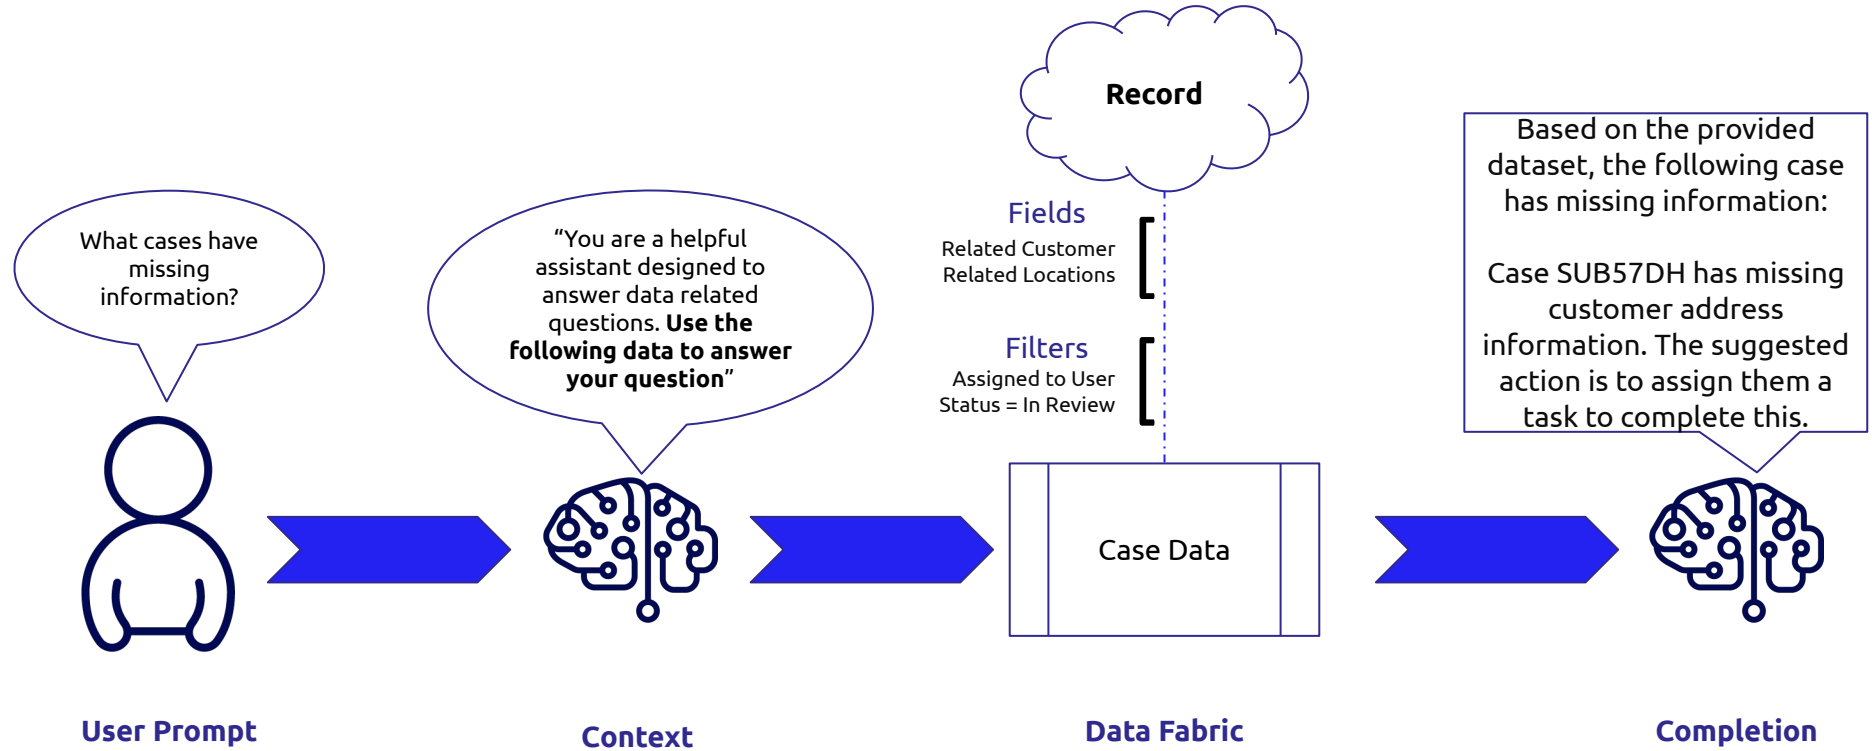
What cases have missing information?

“You are a helpful assistant designed to answer data related questions. **Use the following data to answer your question**”

Record

Fields
Related Customer
Related Locations

Filters
Assigned to User
Status = In Review

Case Data

Based on the provided dataset, the following case has missing information:

Case SUB57DH has missing customer address information. The suggested action is to assign them a task to complete this.

User Prompt

Context

Data Fabric

Completion